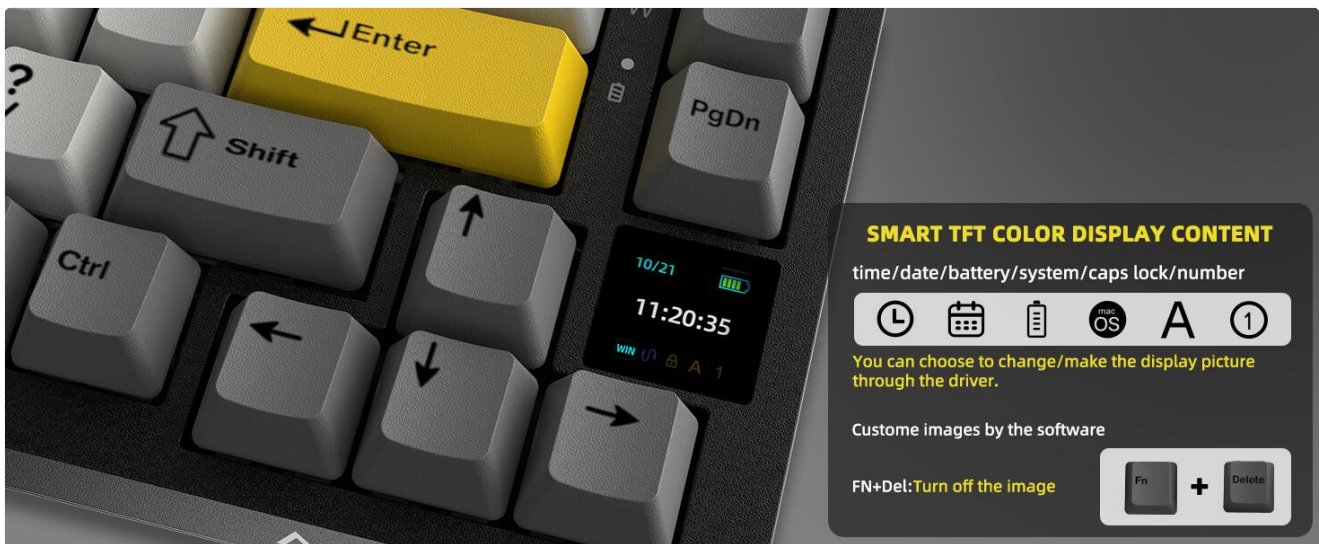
?

Enter

Shift

PgDn

Ctrl

10/21

11:20:35

WIN A 1

SMART TFT COLOR DISPLAY CONTENT

time/date/battery/system/caps lock/number

mac OS A 1

You can choose to change/make the display picture through the driver.

Custome images by the software

FN+Del:Turn off the image

Fn + Delete